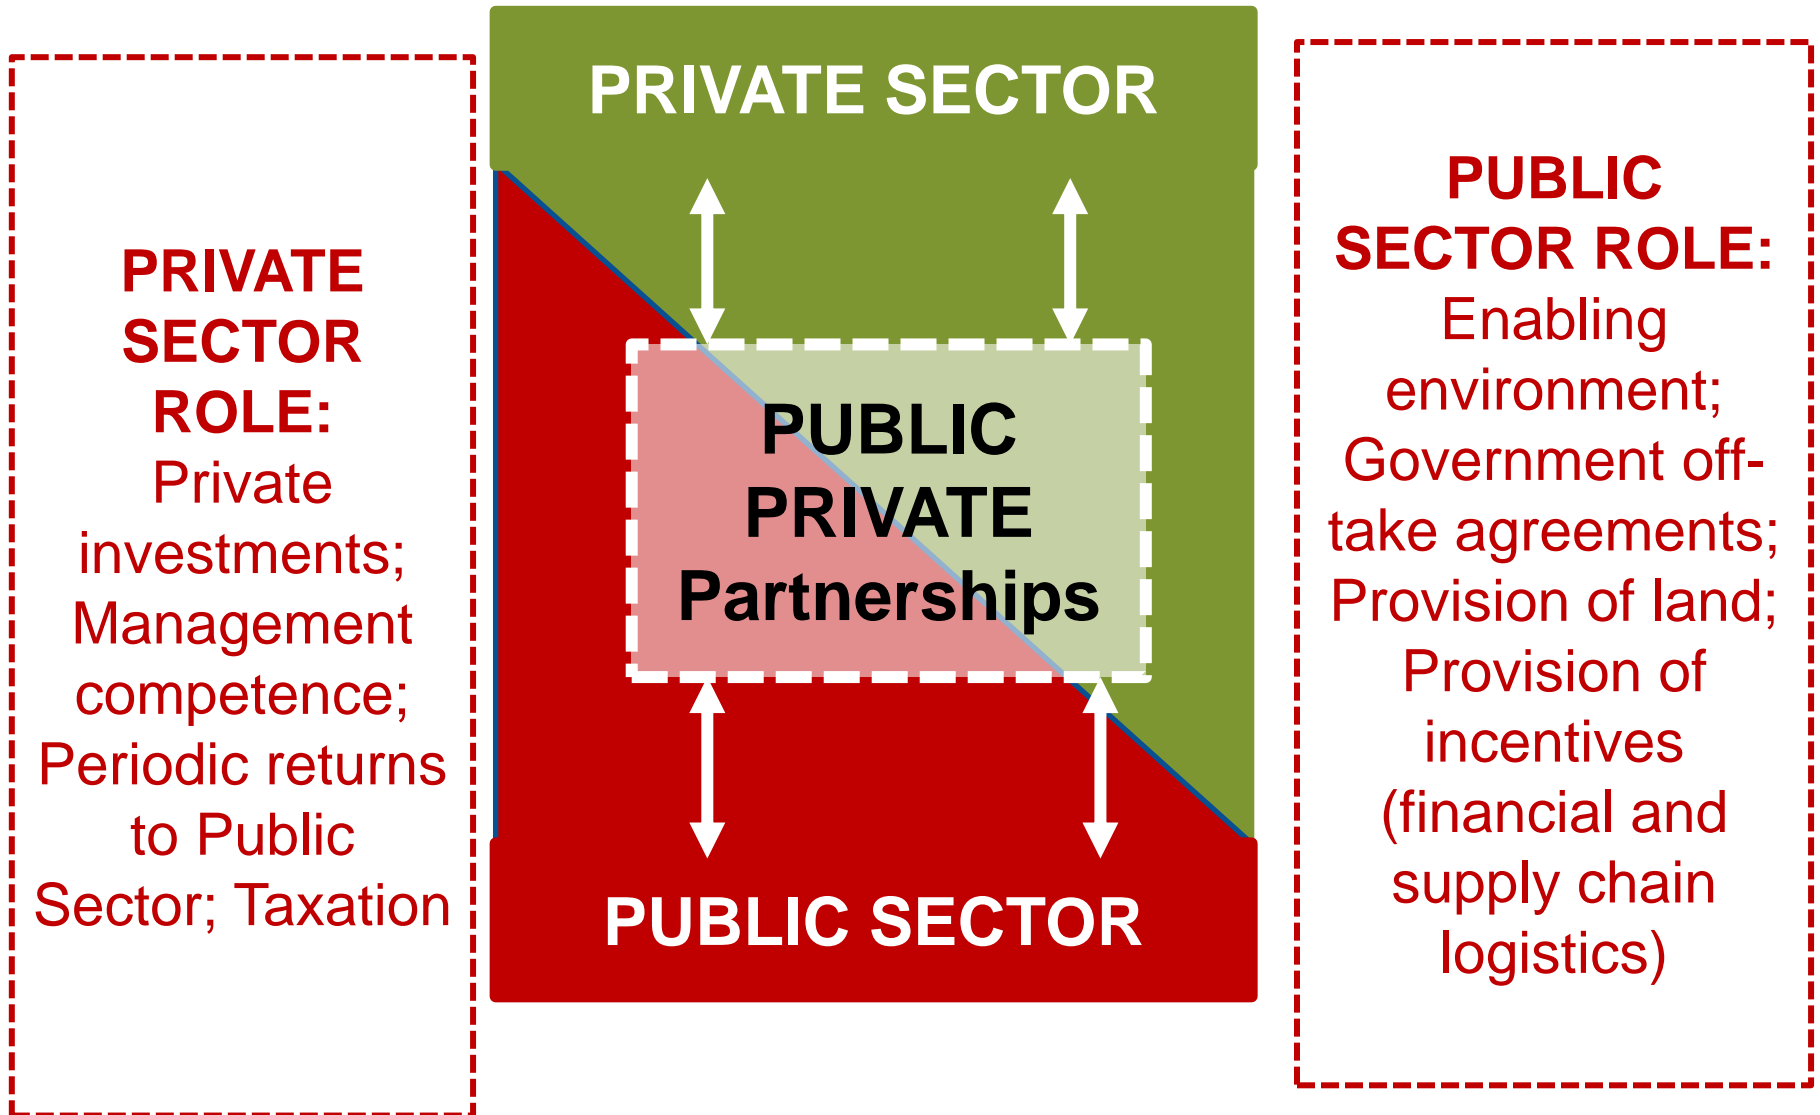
PRIVATE SECTOR ROLE: Private investments; Management competence; Periodic returns to Public Sector; Taxation

PRIVATE SECTOR

PUBLIC PRIVATE Partnerships

PUBLIC SECTOR

PUBLIC SECTOR ROLE: Enabling environment; Government off-take agreements; Provision of land; Provision of incentives (financial and supply chain logistics)